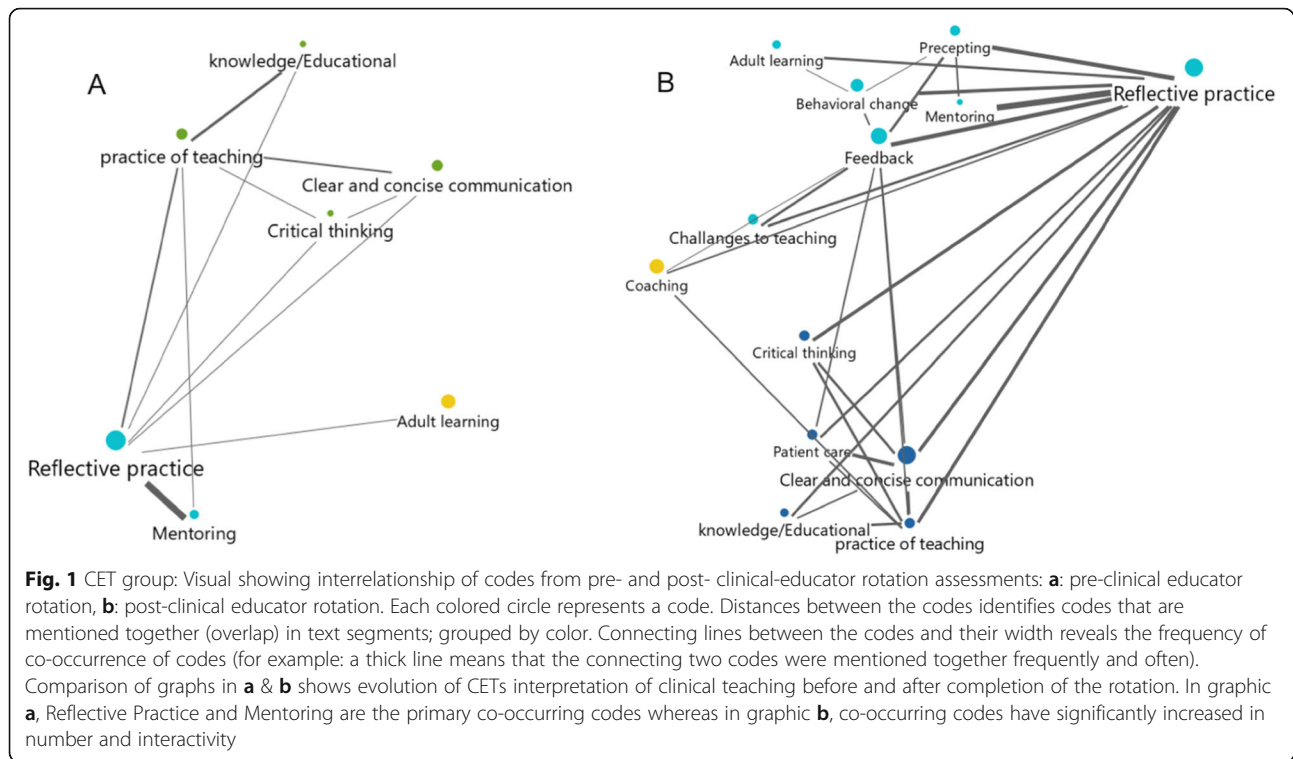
A

knowledge/Educational

practice of teaching

Clear and concise communication

Critical thinking

Adult learning

Reflective practice

Mentoring

B

Precepting

Adult learning

Behavioral change

Mentoring

Reflective practice

Feedback

Challanges to teaching

Coaching

Critical thinking

Patient care

Clear and concise communication

knowledge/Educational

practice of teaching

**Fig. 1** CET group: Visual showing interrelationship of codes from pre- and post- clinical-educator rotation assessments: **a**: pre-clinical educator rotation, **b**: post-clinical educator rotation. Each colored circle represents a code. Distances between the codes identifies codes that are mentioned together (overlap) in text segments; grouped by color. Connecting lines between the codes and their width reveals the frequency of co-occurrence of codes (for example: a thick line means that the connecting two codes were mentioned together frequently and often). Comparison of graphs in **a** & **b** shows evolution of CETs interpretation of clinical teaching before and after completion of the rotation. In graphic **a**, Reflective Practice and Mentoring are the primary co-occurring codes whereas in graphic **b**, co-occurring codes have significantly increased in number and interactivity